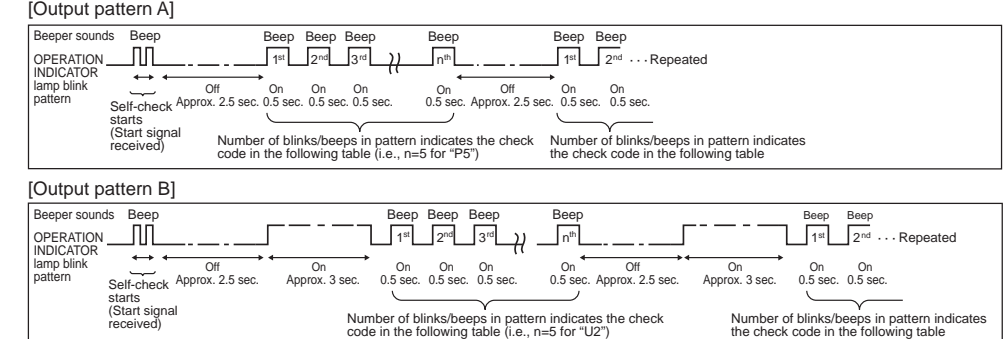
[Output pattern A]

Beeper sounds Beep Beep Beep Beep Beep Beep Beep

OPERATION INDICATOR lamp blink pattern

1st 2nd 3rd nth 1st 2nd · · · Repeated

Self-check starts (Start signal received)

Off Approx. 2.5 sec. On 0.5 sec. On 0.5 sec. On 0.5 sec. On 0.5 sec. Off Approx. 2.5 sec. On 0.5 sec. On 0.5 sec.

Number of blinks/beeps in pattern indicates the check code in the following table (i.e., n=5 for “P5”)

Number of blinks/beeps in pattern indicates the check code in the following table

[Output pattern B]

Beeper sounds Beep Beep Beep Beep Beep Beep Beep

OPERATION INDICATOR lamp blink pattern

1st 2nd 3rd nth 1st 2nd · · · Repeated

Self-check starts (Start signal received)

Off Approx. 2.5 sec. On Approx. 3 sec. On 0.5 sec. On 0.5 sec. On 0.5 sec. On 0.5 sec. Off Approx. 2.5 sec. On Approx. 3 sec. On 0.5 sec. On 0.5 sec.

Number of blinks/beeps in pattern indicates the check code in the following table (i.e., n=5 for “U2”)

Number of blinks/beeps in pattern indicates the check code in the following table